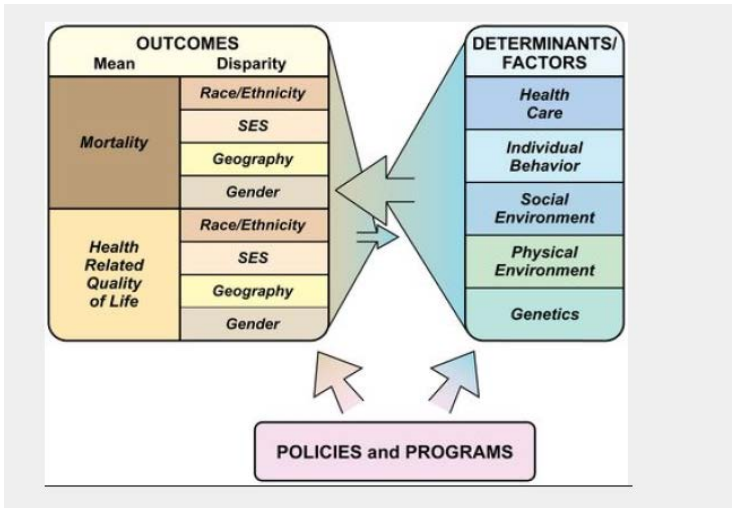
OUTCOMES
Mean Disparity

| Mean | Disparity |
|---|---|
| Mortality | Race/Ethnicity |
| | SES |
| | Geography |
| | Gender |
| Health Related Quality of Life | Race/Ethnicity |
| | SES |
| | Geography |
| | Gender |

DETERMINANTS/ FACTORS

Health Care

Individual Behavior

Social Environment

Physical Environment

Genetics

POLICIES and PROGRAMS